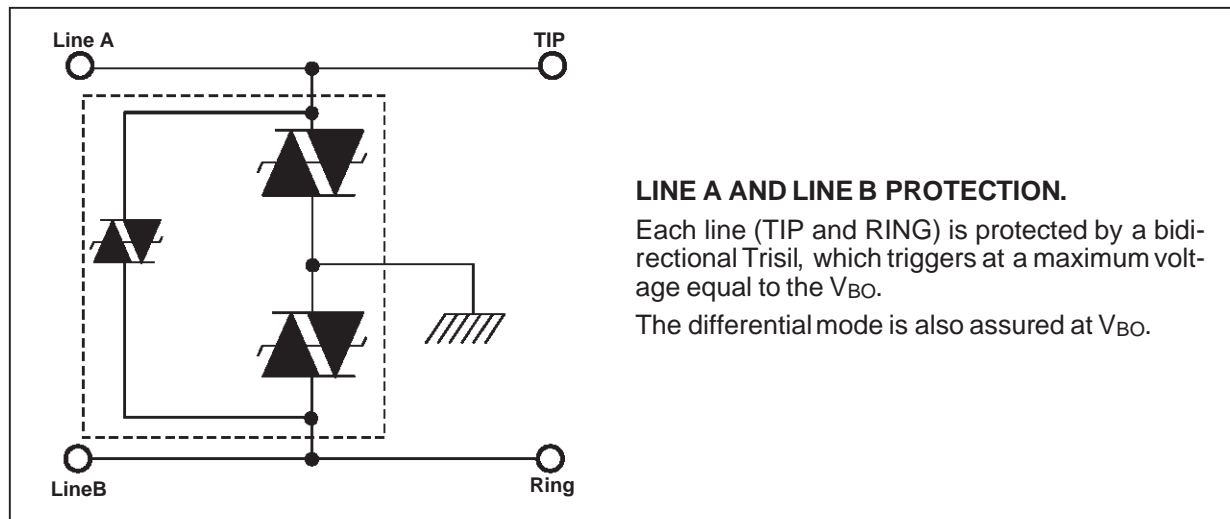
Line A

TIP

LineB

Ring

LINE A AND LINE B PROTECTION.

Each line (TIP and RING) is protected by a bidirectional Trisil, which triggers at a maximum voltage equal to the $V_{BO}$.

The differential mode is also assured at $V_{BO}$.